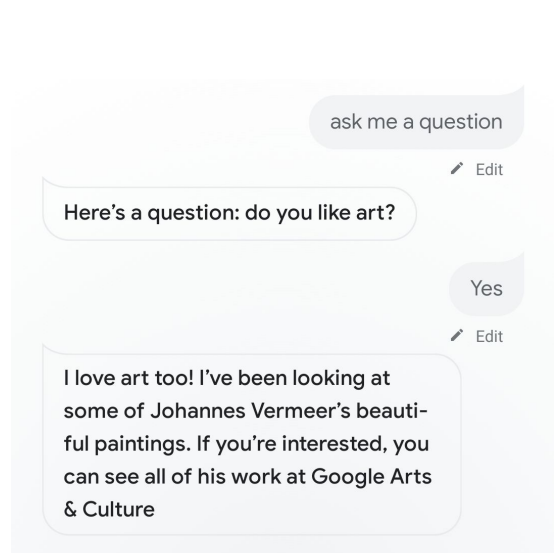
ask me a question

Edit

Here’s a question: do you like art?

Yes

Edit

I love art too! I’ve been looking at some of Johannes Vermeer’s beautiful paintings. If you’re interested, you can see all of his work at Google Arts & Culture